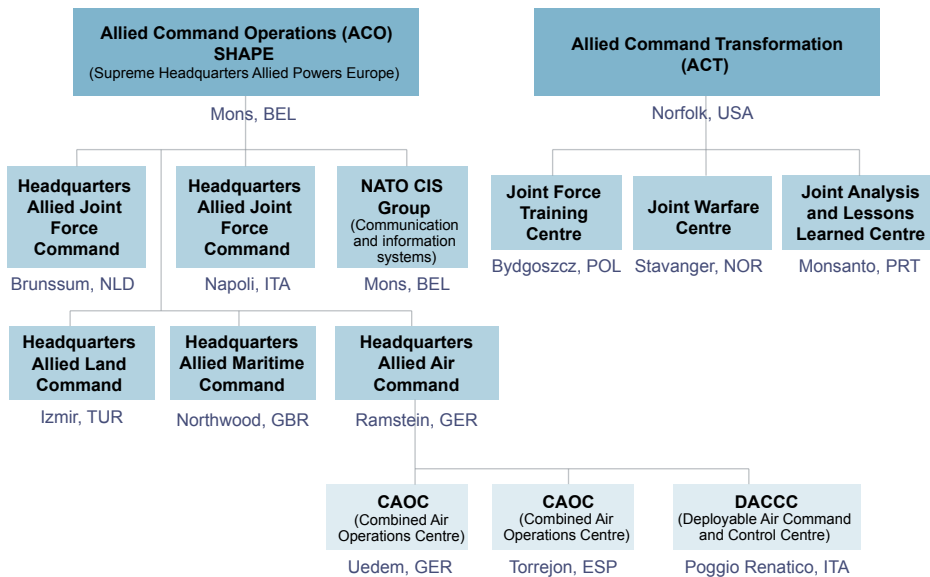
Allied Command Operations (ACO)
SHAPE
(Supreme Headquarters Allied Powers Europe)

Mons, BEL

Allied Command Transformation (ACT)

Norfolk, USA

Headquarters Allied Joint Force Command

Brunssum, NLD

Headquarters Allied Joint Force Command

Napoli, ITA

NATO CIS Group
(Communication and information systems)

Mons, BEL

Joint Force Training Centre

Bydgoszcz, POL

Joint Warfare Centre

Stavanger, NOR

Joint Analysis and Lessons Learned Centre

Monsanto, PRT

Headquarters Allied Land Command

Izmir, TUR

Headquarters Allied Maritime Command

Northwood, GBR

Headquarters Allied Air Command

Ramstein, GER

CAOC
(Combined Air Operations Centre)

Uedem, GER

CAOC
(Combined Air Operations Centre)

Torrejon, ESP

DACCC
(Deployable Air Command and Control Centre)

Poggio Renatico, ITA